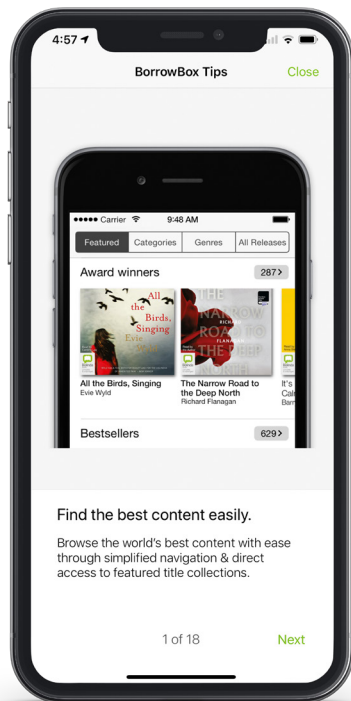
4:57

BorrowBox Tips

Close

●●●●● Carrier

9:48 AM

Featured

Categories

Genres

All Releases

Award winners

287>

All the Birds, Singing Evie Wyld

THE NARROW ROAD TO THE DEEP NORTH RICHARD FLANAGAN

All the Birds, Singing
Evie Wyld

The Narrow Road to the Deep North
Richard Flanagan

It's
Cal
Barr

Bestsellers

629>

Find the best content easily.

Browse the world's best content with ease through simplified navigation & direct access to featured title collections.

1 of 18

Next